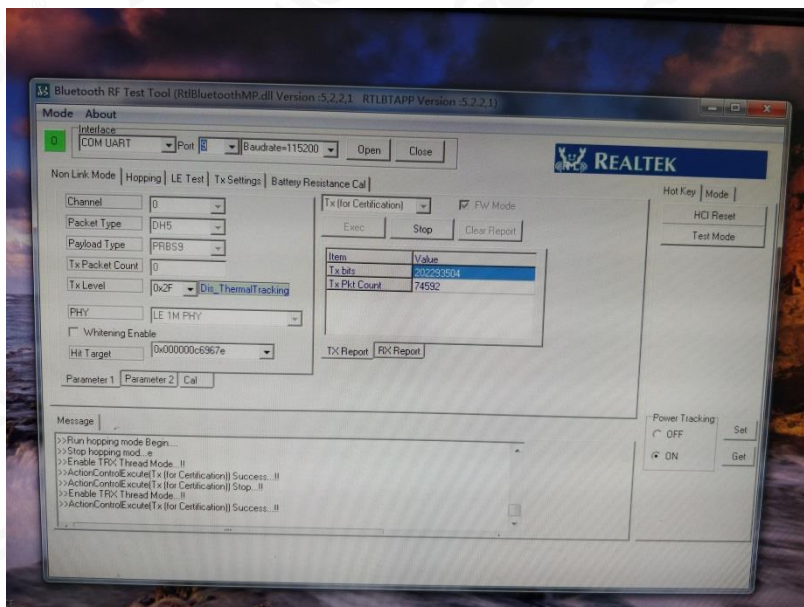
Bluetooth RF Test Tool (RtlBluetoothMP.dll Version :5,2,2,1 RTLBTAPP Version :5,2,2,1)

Mode About

Interface
O COM UART Port 9 Baudrate=115200 Open Close

REALTEK

Non Link Mode | Hopping | LE Test | Tx Settings | Battery Resistance Cal

Channel 0
Packet Type DH5
Payload Type PRBS9
Tx Packet Count 0
Tx Level 0x2F Dis_ThermalTracking
PHY LE 1M PHY
Whitening Enable
Hit Target 0x000000c6967e

Parameter 1 | Parameter 2 | Cal

Tx (for Certification) FW Mode
Exec Stop Clear Report

| Item | Value |
|---|---|
| Tx bits | 202293504 |
| Tx Pkt Count | 74592 |

TX Report | RX Report

Hot Key | Mode
HCI Reset
Test Mode

Message
>>Run hopping mode Begin.....
>>Stop hopping mod...e
>>Enable TRX Thread Mode...!!
>>ActionControlExcute(Tx (for Certification)) Success...!!
>>ActionControlExcute(Tx (for Certification)) Stop...!!
>>Enable TRX Thread Mode...!!
>>ActionControlExcute(Tx (for Certification)) Success...!!

Power Tracking
OFF
ON
Set
Get